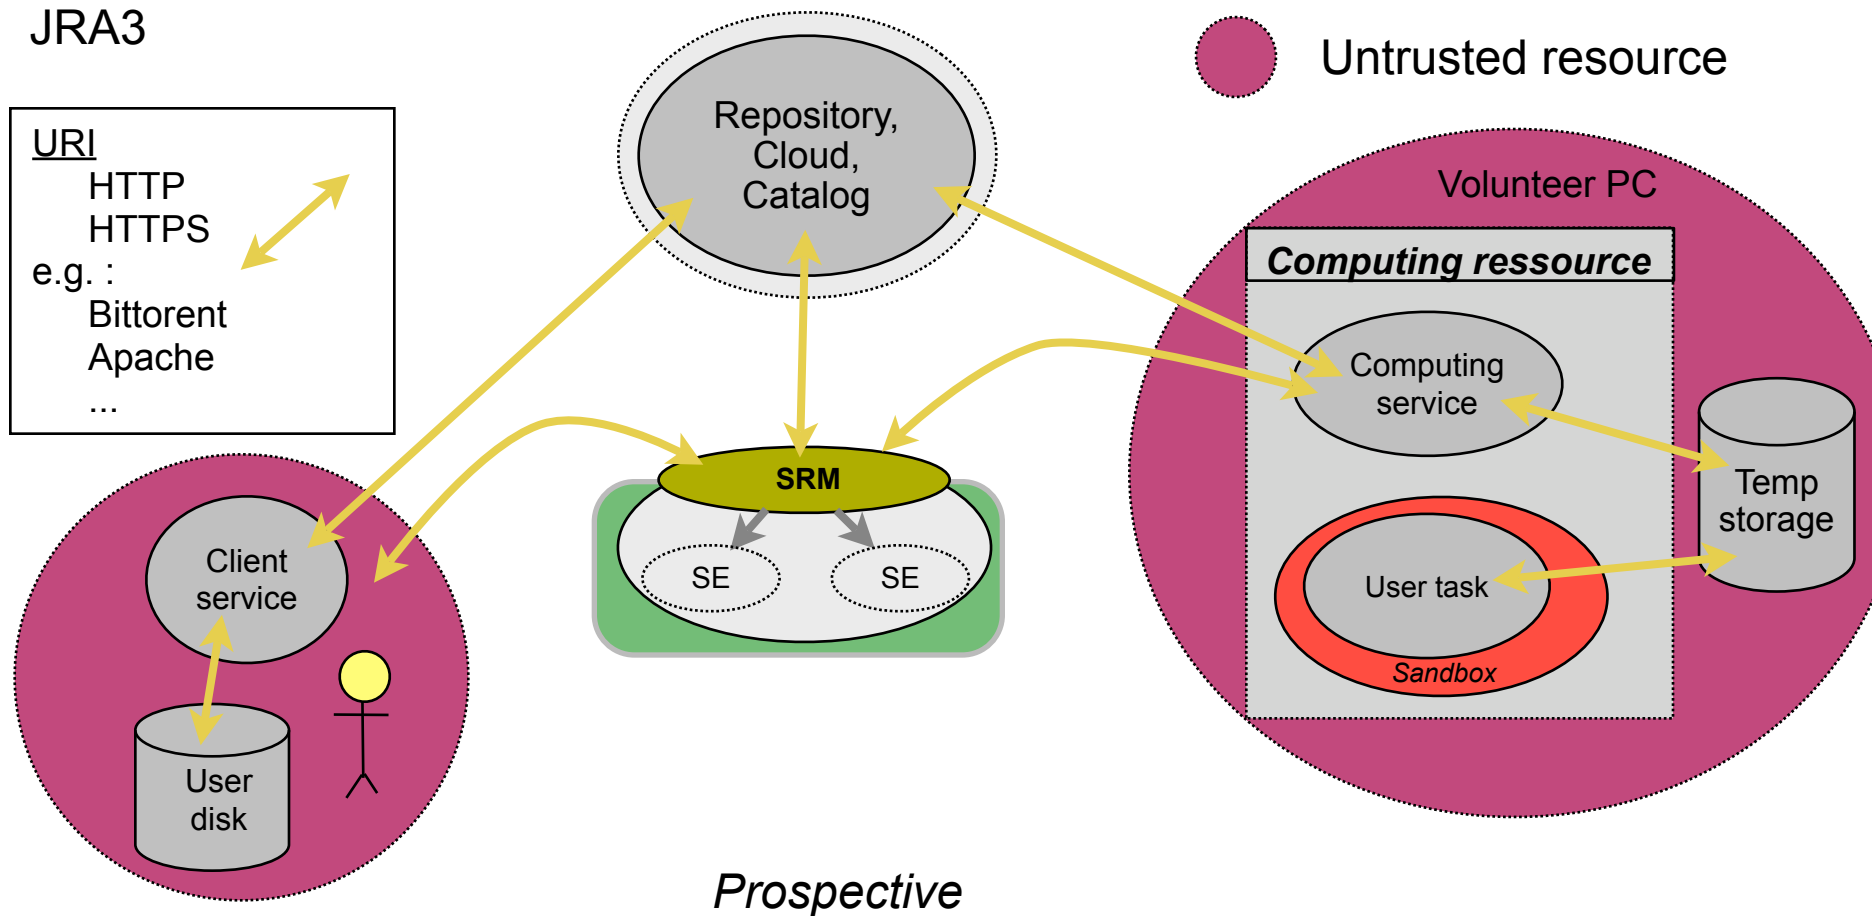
JRA3

URI
HTTP
HTTPS
e.g. :
Bittorent
Apache
...

Repository, Cloud, Catalog

Untrusted resource

Volunteer PC

Computing ressource

Computing service

Temp storage

User task

Sandbox

SRM

SE

SE

Client service

User disk

Prospective